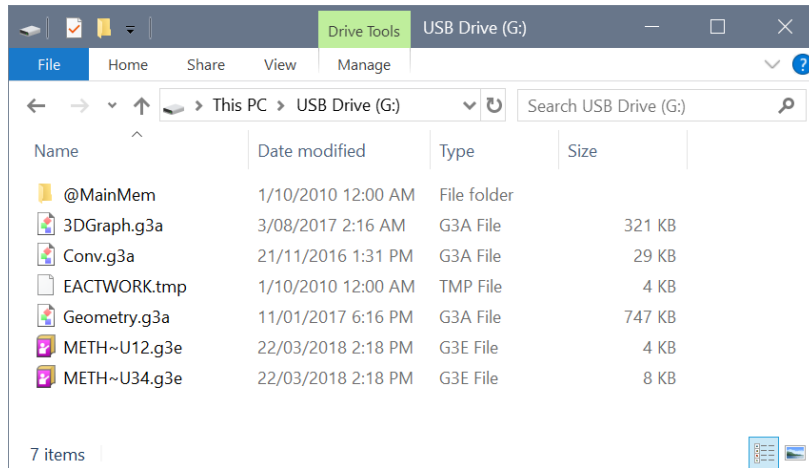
Drive Tools USB Drive (G:)

File Home Share View Manage

This PC > USB Drive (G:)

Search USB Drive (G:)

| Name | Date modified | Type | Size |
|---|---|---|---|
| @MainMem | 1/10/2010 12:00 AM | File folder | |
| 3DGraph.g3a | 3/08/2017 2:16 AM | G3A File | 321 KB |
| Conv.g3a | 21/11/2016 1:31 PM | G3A File | 29 KB |
| EACTWORK.tmp | 1/10/2010 12:00 AM | TMP File | 4 KB |
| Geometry.g3a | 11/01/2017 6:16 PM | G3A File | 747 KB |
| METH~U12.g3e | 22/03/2018 2:18 PM | G3E File | 4 KB |
| METH~U34.g3e | 22/03/2018 2:18 PM | G3E File | 8 KB |

7 items